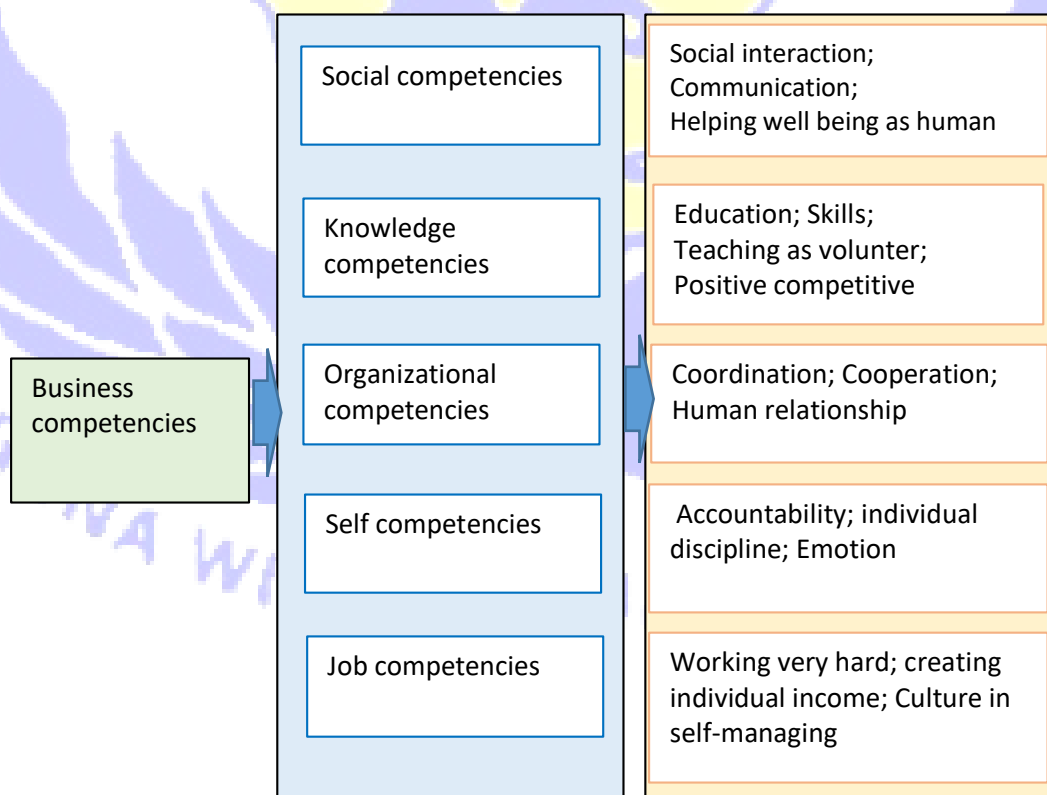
Business competencies

Social competencies

Knowledge competencies

Organizational competencies

Self competencies

Job competencies

Social interaction; Communication; Helping well being as human

Education; Skills; Teaching as volunter; Positive competitive

Coordination; Cooperation; Human relationship

Accountability; individual discipline; Emotion

Working very hard; creating individual income; Culture in self-managing